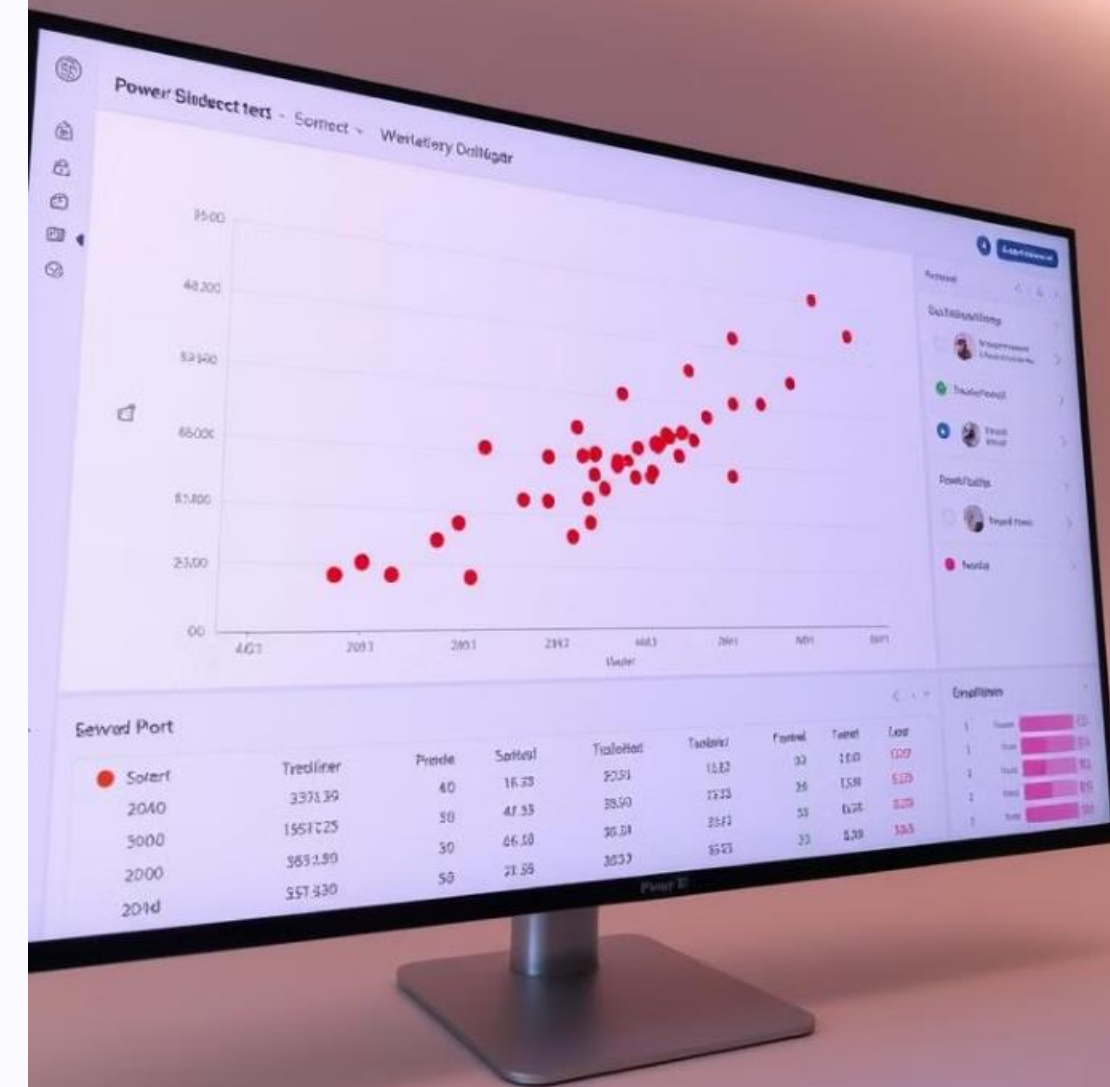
Power Sldecct tert - Sornect - Wertetery Dollgar

3500
40.200
53300
6600C
53.100
2500
00

4G7 2093 2801 2142 MA3 2061 NM 2011
Vaster

Sewerd Port

| | Tredliner | Preide | Sottesl | Tralofted | Tadaric | Fontrol | Tenet | Lost |
|---|---|---|---|---|---|---|---|---|
| Sorert | | 40 | 16.33 | 2091 | 1582 | 33 | 110 | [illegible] |
| 2040 | 3371.39 | 50 | 41.53 | 3550 | 2235 | 36 | 158 | 525 |
| 3000 | 1551725 | 30 | 66.10 | 36.31 | 2371 | 33 | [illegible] | 529 |
| 2000 | 3831.90 | 50 | 21.56 | 3033 | 5573 | 25 | 539 | 355 |
| 2014 | 357 330 | | | | | | | |

Emplitown

Power BI